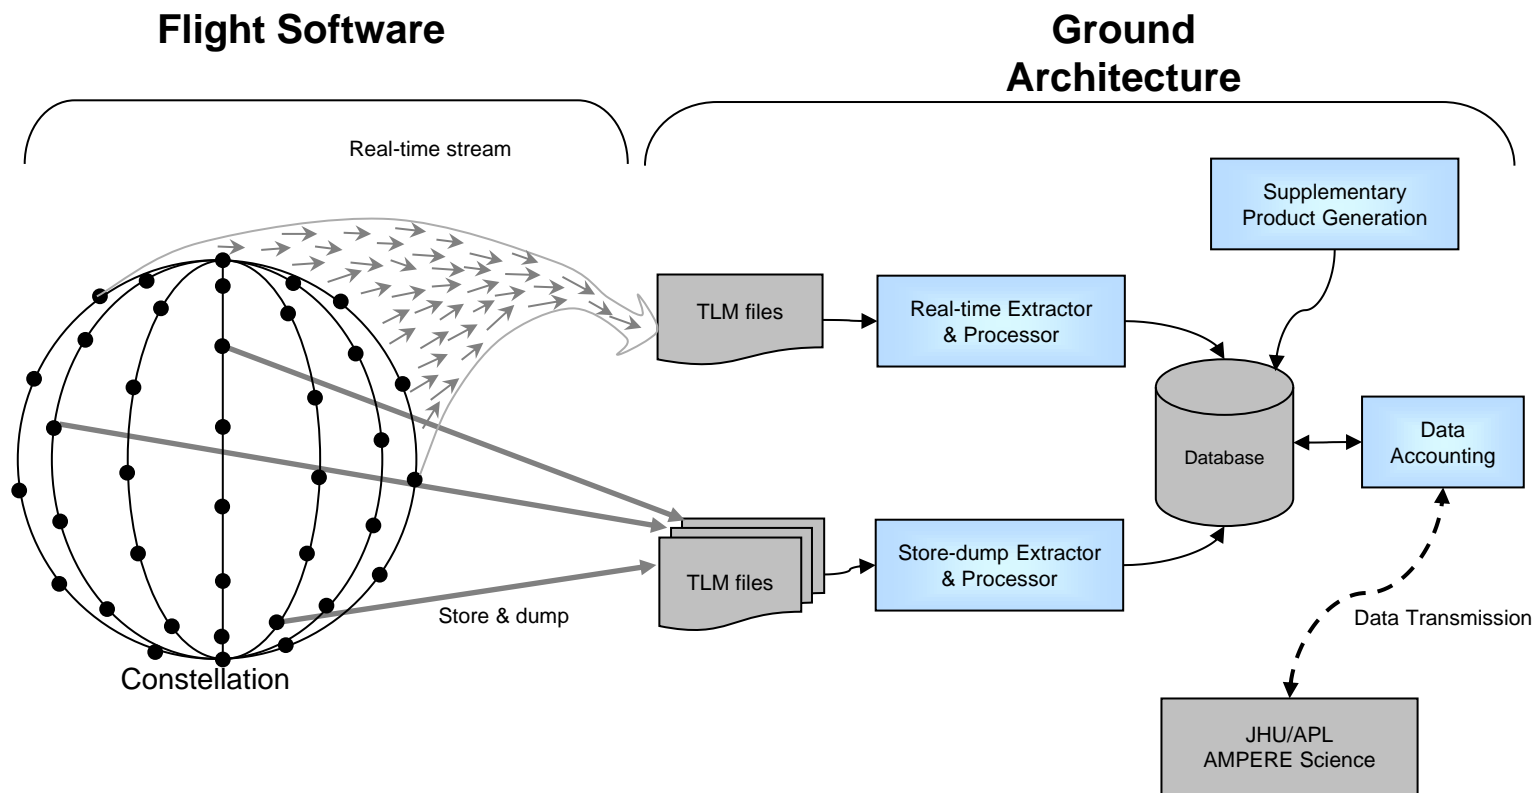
Flight Software

Ground Architecture

Real-time stream

Supplementary Product Generation

TLM files

Real-time Extractor & Processor

Database

Data Accounting

TLM files

Store-dump Extractor & Processor

Store & dump

Data Transmission

Constellation

JHU/APL AMPERE Science